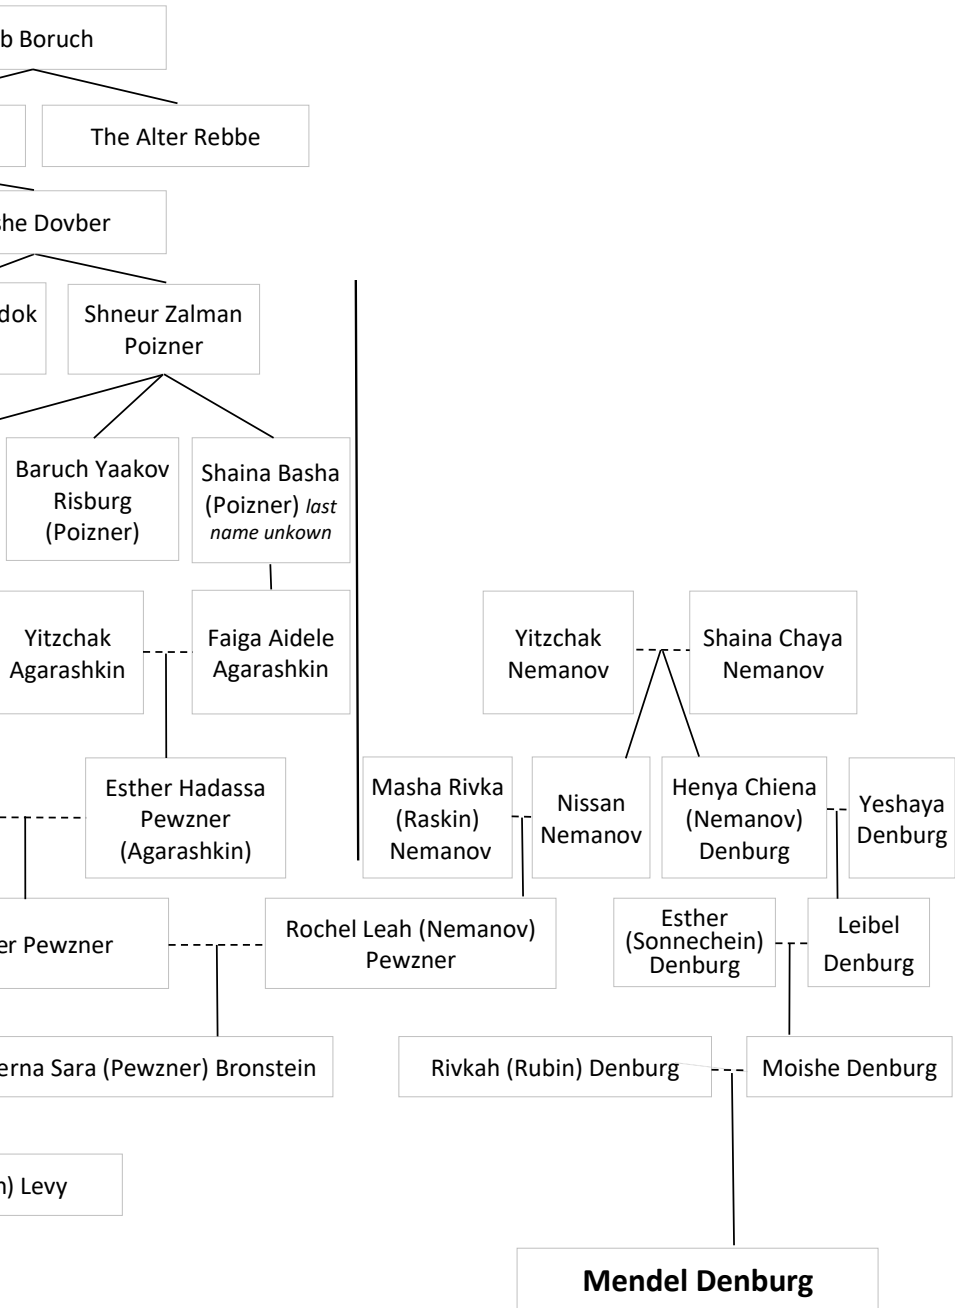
b Boruch

The Alter Rebbe

he Dovber

dok

Shneur Zalman Poizner

Baruch Yaakov Risburg (Poizner)

Shaina Basha (Poizner) *last name unkown*

Yitzchak Agarashkin

Faiga Aidele Agarashkin

Yitzchak Nemanov

Shaina Chaya Nemanov

Esther Hadassa Pewzner (Agarashkin)

Masha Rivka (Raskin) Nemanov

Nissan Nemanov

Henya Chiena (Nemanov) Denburg

Yeshaya Denburg

er Pewzner

Rochel Leah (Nemanov) Pewzner

Esther (Sonnechein) Denburg

Leibel Denburg

erna Sara (Pewzner) Bronstein

Rivkah (Rubin) Denburg

Moishe Denburg

n) Levy

**Mendel Denburg**